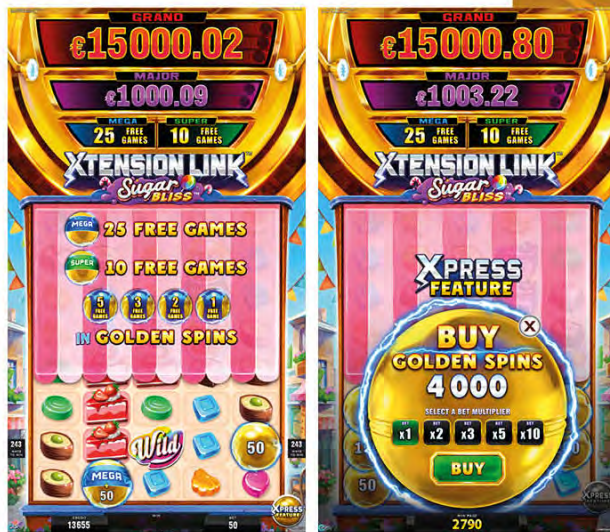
GRAND
€15000.02
MAJOR
€1000.09
MEGA 25 FREE GAMES
SUPER 10 FREE GAMES
XTENSION LINK
Sugar BLISS
MEGA 25 FREE GAMES
SUPER 10 FREE GAMES
5 FREE GAMES
3 FREE GAMES
2 FREE GAMES
1 FREE GAME
IN GOLDEN SPINS
243
243
Wild
50
MEGA 50
13655
50
XPRESS FEATURE

GRAND
€15000.80
MAJOR
€1003.22
MEGA 25 FREE GAMES
SUPER 10 FREE GAMES
XTENSION LINK
Sugar BLISS
XPRESS FEATURE
BUY
GOLDEN SPINS
4 000
SELECT A BET MULTIPLIER
x1
x2
x3
x5
x10
BUY
50
2790
XPRESS